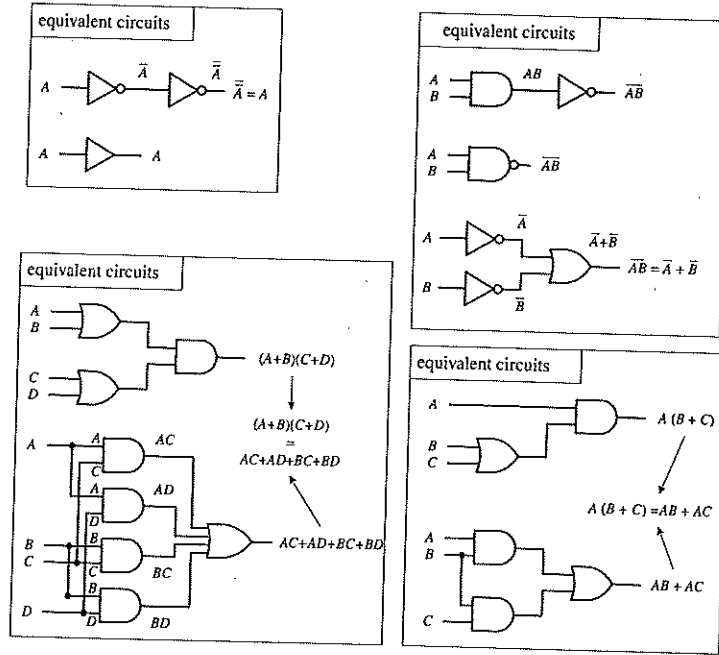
equivalent circuits

$A$ $\overline{A}$ $\overline{\overline{A}}$ $\overline{\overline{A}} = A$

$A$ $A$

equivalent circuits

$A$ $B$ $AB$ $\overline{AB}$

$A$ $B$ $\overline{AB}$

$A$ $\overline{A}$ $B$ $\overline{B}$ $\overline{A}+\overline{B}$ $\overline{AB} = \overline{A} + \overline{B}$

equivalent circuits

$A$ $B$ $C$ $D$ $(A+B)(C+D)$

$(A+B)(C+D)$ $=$ $AC+AD+BC+BD$

$A$ $B$ $C$ $D$ $A$ $C$ $AC$ $A$ $D$ $AD$ $B$ $C$ $BC$ $B$ $D$ $BD$ $AC+AD+BC+BD$

equivalent circuits

$A$ $B$ $C$ $A(B+C)$

$A(B+C) = AB + AC$

$A$ $B$ $C$ $AB + AC$